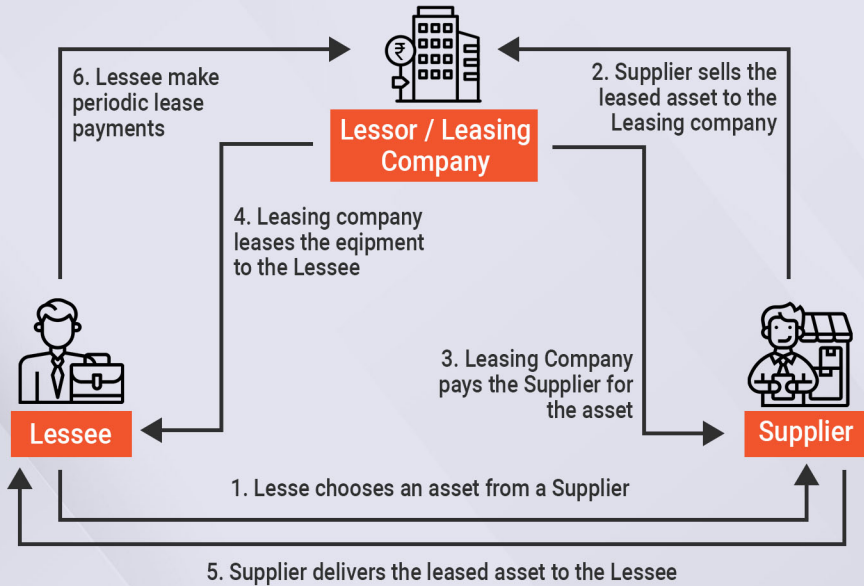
₹

Lessor / Leasing Company

6. Lessee make periodic lease payments

2. Supplier sells the leased asset to the Leasing company

4. Leasing company leases the eqipment to the Lessee

3. Leasing Company pays the Supplier for the asset

Lessee

Supplier

1. Lesse chooses an asset from a Supplier

5. Supplier delivers the leased asset to the Lessee